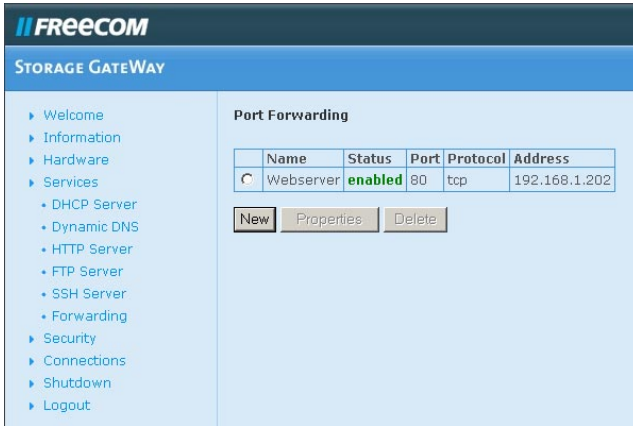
FREECOM

STORAGE GATEWAY

- Welcome
- Information
- Hardware
- Services
- DHCP Server
- Dynamic DNS
- HTTP Server
- FTP Server
- SSH Server
- Forwarding
- Security
- Connections
- Shutdown
- Logout

Port Forwarding

| | Name | Status | Port | Protocol | Address |
|---|---|---|---|---|---|
| ○ | Webserver | enabled | 80 | tcp | 192.168.1.202 |

New Properties Delete